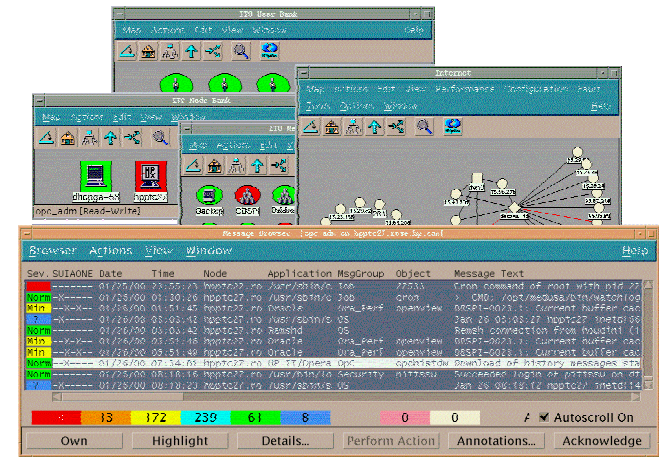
ITO User Bank
Map Actions Edit View Window Help

Internet
Map Actions Edit View Performance Configuration Fault
Tools Options Window Help

ITO Node Bank
Map Actions Edit View Window
dhcpga-nt hpptc3
opc_adm [Read-Write]

ITO M
Map Actions Edit Vi
Backup OSDP Databa

Message Browser [opc_adm on hpptc27.rose.hp.com]
Browser Actions View Window Help

| Sev. | SUIAONE | Date | Time | Node | Application | MsgGroup | Object | Message Text |
|---|---|---|---|---|---|---|---|---|
| | --X----- | 01/26/00 | 23:55:13 | hpptc27.ro | /usr/sbin/c | Job | 27515 | Cron command of root with pid 27 |
| Norm | --X----- | 01/26/00 | 01:30:26 | hpptc27.ro | /usr/sbin/c | Job | cron | > CMD: /opt/medusa/bin/watchlog |
| Min | --X----- | 01/26/00 | 01:51:45 | hpptc27.ro | Oracle | Ora_Perf | openview | OOSPI-0023.1: Current buffer cac |
| ? | --X----- | 01/26/00 | 05:03:27 | hpptc27.ro | /usr/sbin/S | OS | | Jan 26 05:03:27 hpptc27 inetd[16 |
| Norm | --X----- | 01/26/00 | 03:43 | hpptc27.ro | Remshd | OS | | Remsh connection from houdini ( |
| Min | --X----- | 01/26/00 | 05:51:46 | hpptc27.ro | Oracle | Ora_Perf | openview | OOSPI-0023.1: Current buffer cac |
| Min | --X----- | 01/26/00 | 05:51:48 | hpptc27.ro | Oracle | Ora_Perf | openview | OOSPI-0023.1: Current buffer cac |
| Norm | --X----- | 01/26/00 | 07:34:03 | hpptc27.ro | HP IT/Opera | OpC | opchistdw | Download of history messages sta |
| Norm | --X----- | 01/26/00 | 08:18:13 | hpptc27.ro | /usr/bin/lo | Security | pittsqw | Succeeded login of pittsqw on ct |
| ? | --X----- | 01/26/00 | 08:18:23 | hpptc27.ro | /usr/sbin/S | OS | | Jan 26 08:18:23 hpptc27 inetd[16 |

8 13 172 239 61 8 0 0 Autoscroll On

Own Highlight Details... Perform Action Annotations... Acknowledge